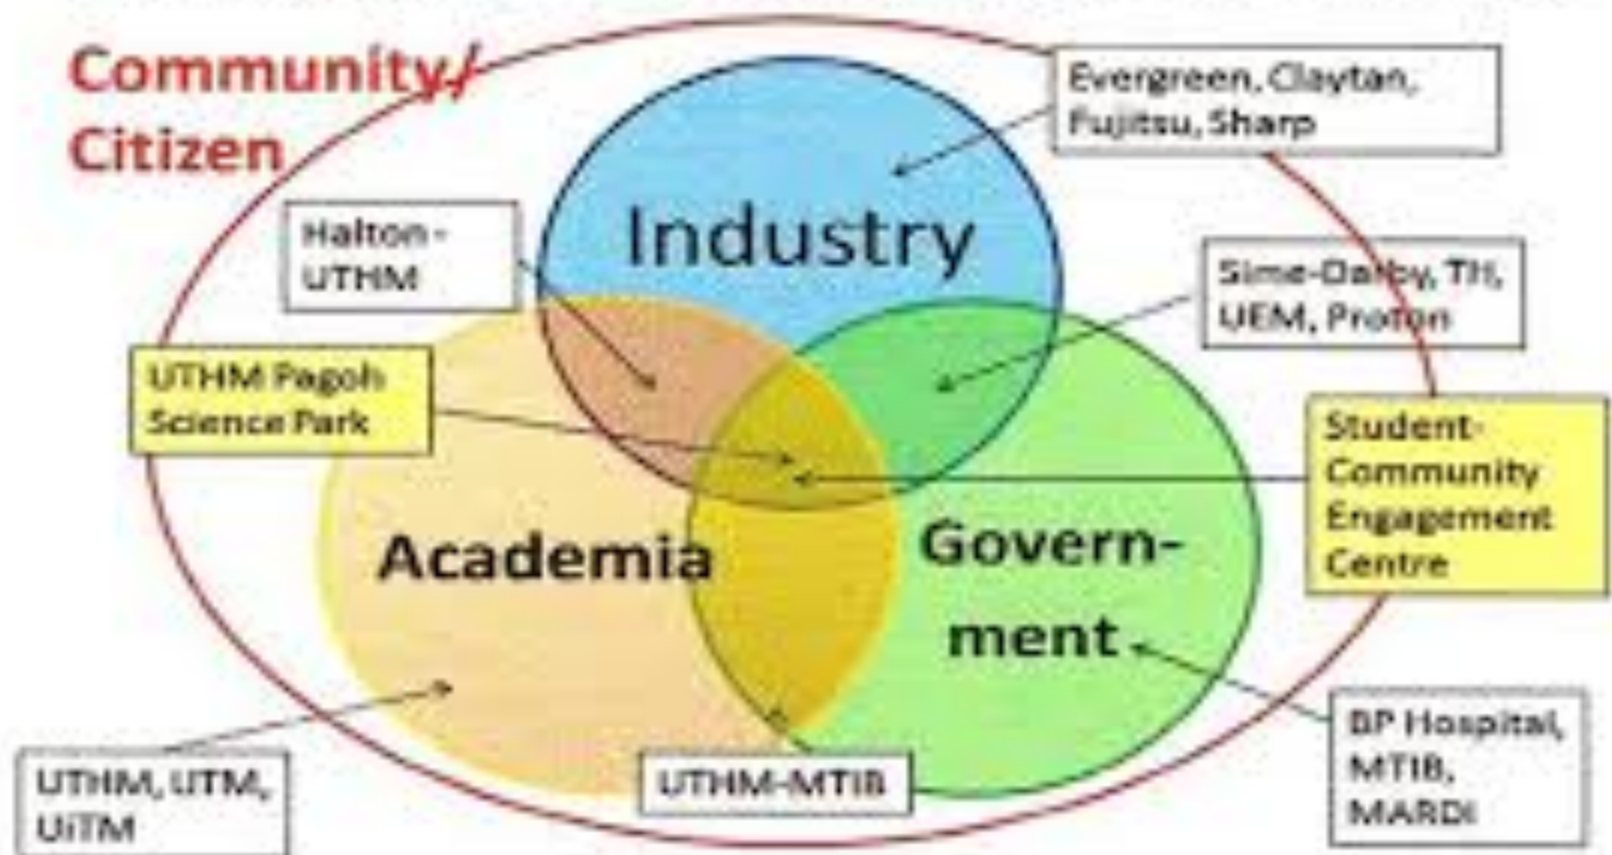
Community/ Citizen

Evergreen, Claytan, Fujitsu, Sharp

Industry

Halton-UTHM

Sime-Darby, TH, UEM, Proton

UTHM Pagoh Science Park

Student-Community Engagement Centre

Academia

Govern-ment

UTHM, UTM, UiTM

UTHM-MTIB

BP Hospital, MTIB, MARDI